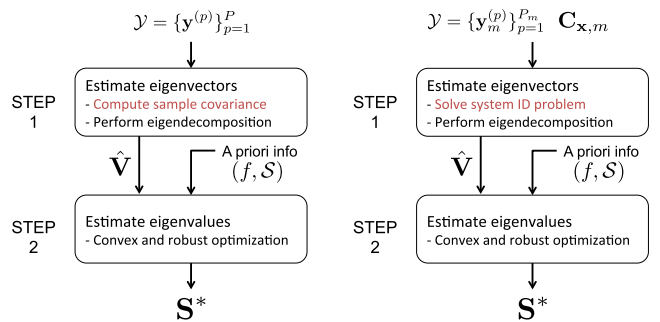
$\mathcal{Y} = \{\mathbf{y}^{(p)}\}_{p=1}^{P}$

STEP 1

Estimate eigenvectors
- Compute sample covariance
- Perform eigendecomposition

$\hat{\mathbf{V}}$

A priori info
$(f, \mathcal{S})$

STEP 2

Estimate eigenvalues
- Convex and robust optimization

$\mathbf{S}^*$

$\mathcal{Y} = \{\mathbf{y}_m^{(p)}\}_{p=1}^{P_m}$ $\mathbf{C}_{\mathbf{x},m}$

STEP 1

Estimate eigenvectors
- Solve system ID problem
- Perform eigendecomposition

$\hat{\mathbf{V}}$

A priori info
$(f, \mathcal{S})$

STEP 2

Estimate eigenvalues
- Convex and robust optimization

$\mathbf{S}^*$